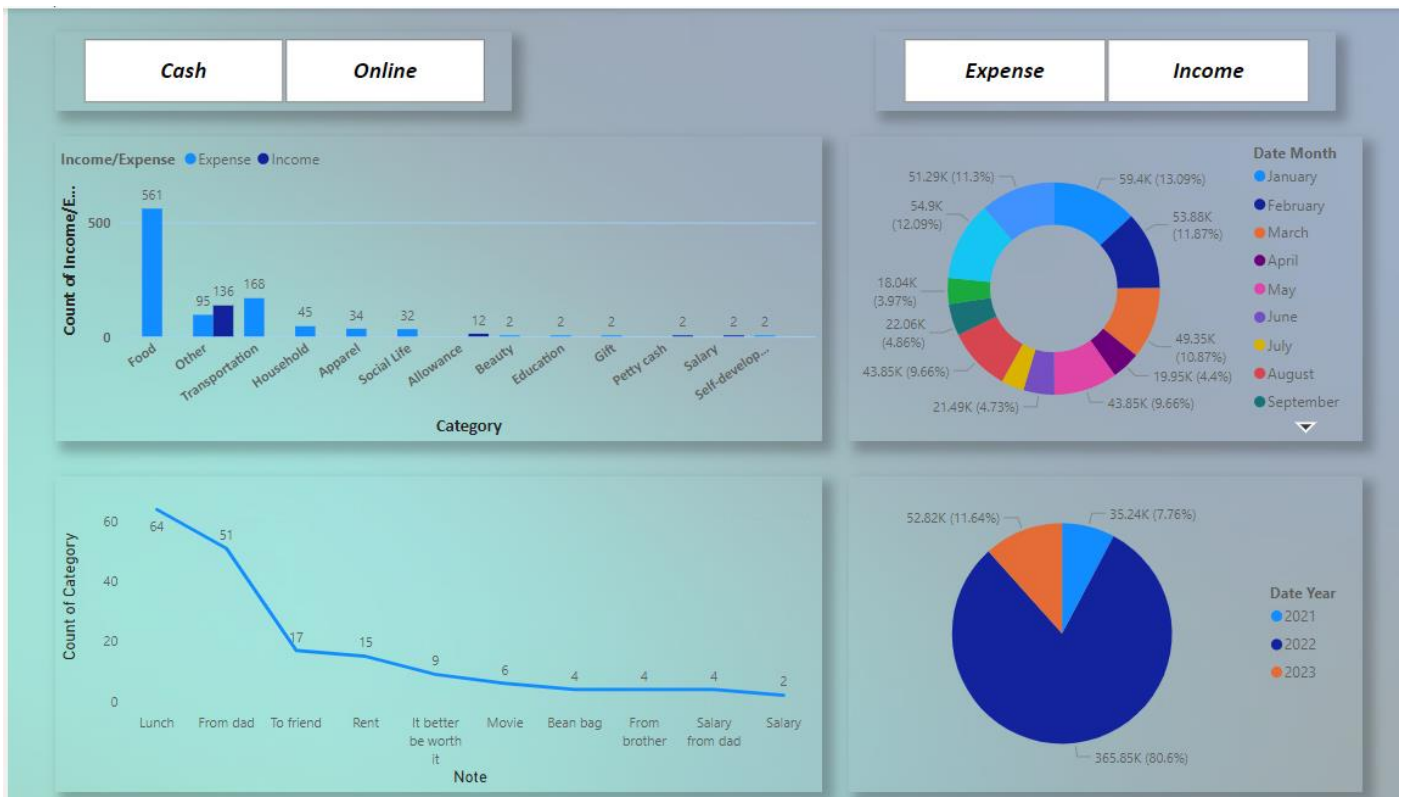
Cash

Online

Expense

Income

Income/Expense ● Expense ● Income

Count of Income/E...

500

0

561

95

136

168

45

34

32

12

2

2

2

2

2

2

Food

Other

Transportation

Household

Apparel

Social Life

Allowance

Beauty

Education

Gift

Petty cash

Salary

Self-develop...

Category

51.29K (11.3%)

59.4K (13.09%)

54.9K (12.09%)

53.88K (11.87%)

18.04K (3.97%)

22.06K (4.86%)

49.35K (10.87%)

43.85K (9.66%)

19.95K (4.4%)

21.49K (4.73%)

43.85K (9.66%)

Date Month

January

February

March

April

May

June

July

August

September

Count of Category

60

40

20

0

64

51

17

15

9

6

4

4

4

2

Lunch

From dad

To friend

Rent

It better be worth it

Movie

Bean bag

From brother

Salary from dad

Salary

Note

52.82K (11.64%)

35.24K (7.76%)

365.85K (80.6%)

Date Year

2021

2022

2023